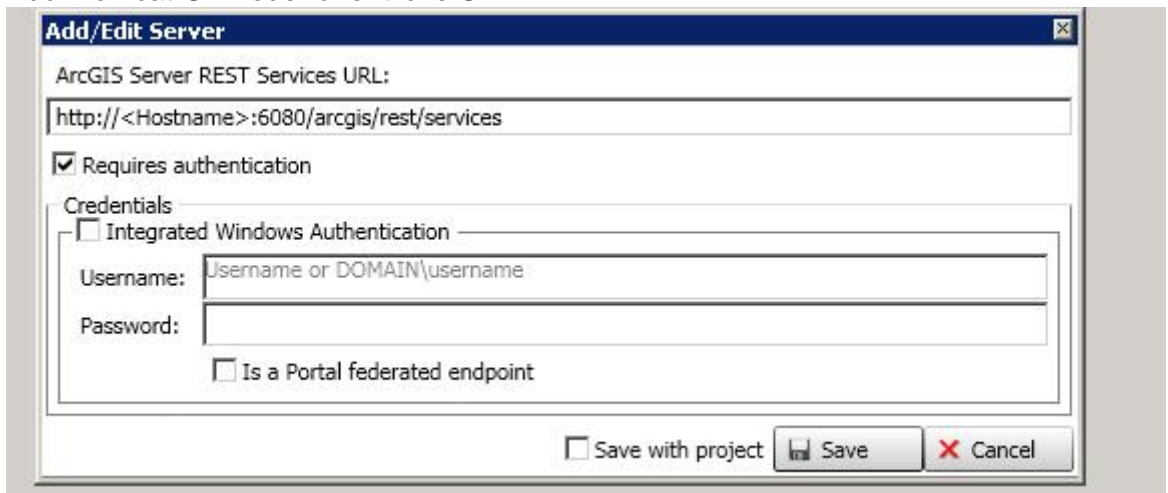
Add/Edit Server

ArcGIS Server REST Services URL:

http://<Hostname>:6080/arcgis/rest/services

Requires authentication

Credentials

Integrated Windows Authentication

Username: Username or DOMAIN\username

Password:

Is a Portal federated endpoint

Save with project

Save

Cancel